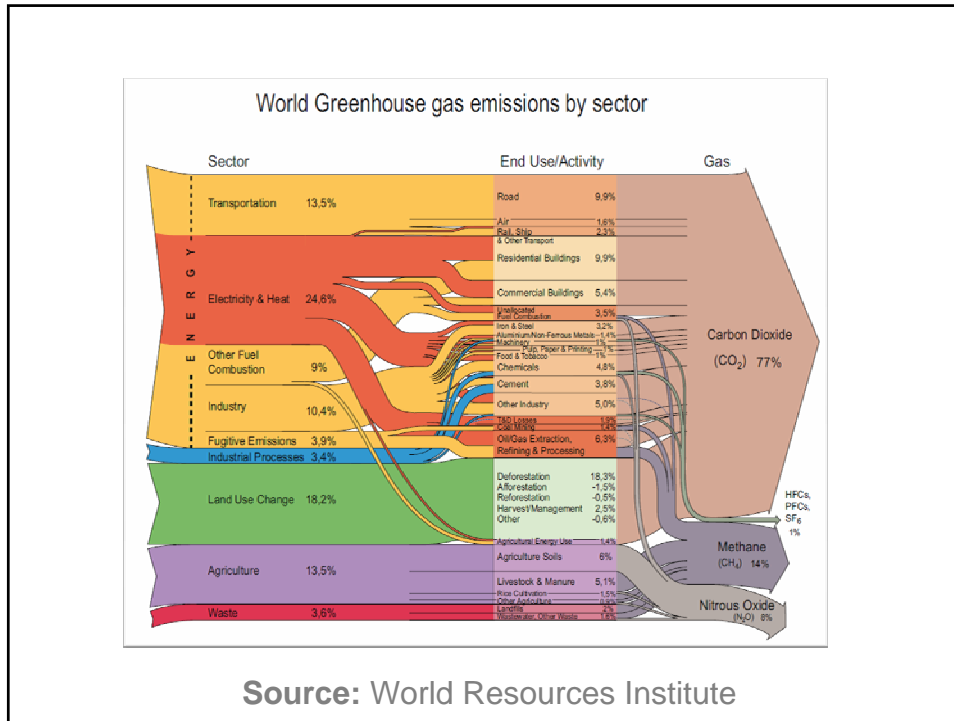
World Greenhouse gas emissions by sector

Sector

End Use/Activity

Gas

ENERGY

Transportation 13,5%

Electricity & Heat 24,6%

Other Fuel Combustion 9%

Industry 10,4%

Fugitive Emissions 3,9%

Industrial Processes 3,4%

Land Use Change 18,2%

Agriculture 13,5%

Waste 3,6%

Road 9,9%

Air 1,6%

Rail, Ship & Other Transport 2,3%

Residential Buildings 9,9%

Commercial Buildings 5,4%

Unallocated Fuel Combustion 3,5%

Iron & Steel 3,2%

Aluminium/Non-Ferrous Metals 1,4%

Machinery 1%

Pulp, Paper & Printing 1%

Food & Tobacco 1%

Chemicals 4,8%

Cement 3,8%

Other Industry 5,0%

T&D Losses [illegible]

Coal Mining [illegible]

Oil/Gas Extraction, Refining & Processing 6,3%

Deforestation 18,3%

Afforestation -1,5%

Reforestation -0,5%

Harvest/Management 2,5%

Other -0,6%

Agricultural Energy Use 1,4%

Agriculture Soils 6%

Livestock & Manure 5,1%

Rice Cultivation 1,5%

Other Agriculture 0,9%

Landfills 2%

Wastewater, Other Waste 1,6%

Carbon Dioxide ($CO_2$) 77%

HFCs, PFCs, $SF_6$ 1%

Methane ($CH_4$) 14%

Nitrous Oxide ($N_2O$) 8%

Source: World Resources Institute